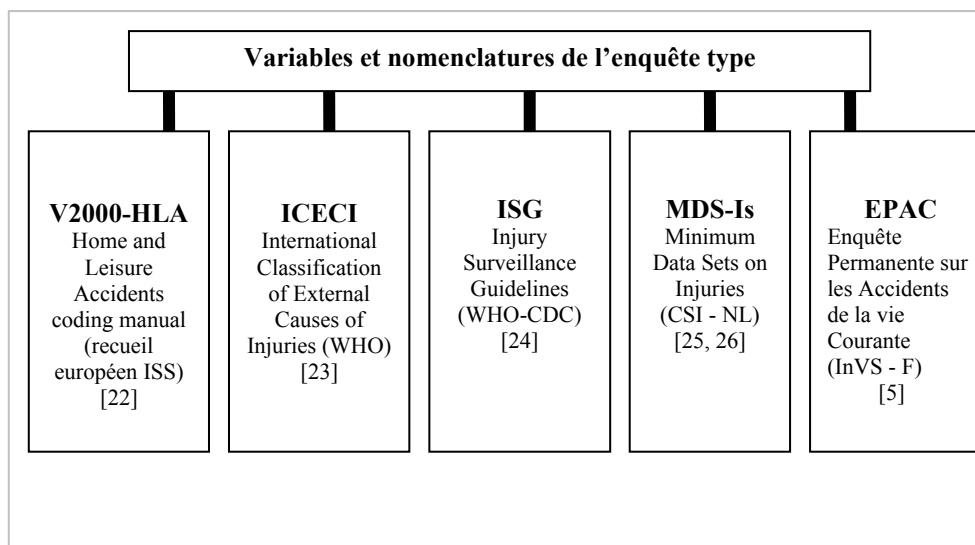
Variables et nomenclatures de l’enquête type

V2000-HLA
Home and Leisure Accidents coding manual (recueil européen ISS)
[22]

ICECI
International Classification of External Causes of Injuries (WHO)
[23]

ISG
Injury Surveillance Guidelines (WHO-CDC)
[24]

MDS-Is
Minimum Data Sets on Injuries (CSI - NL)
[25, 26]

EPAC
Enquête Permanente sur les Accidents de la vie Courante (InVS - F)
[5]